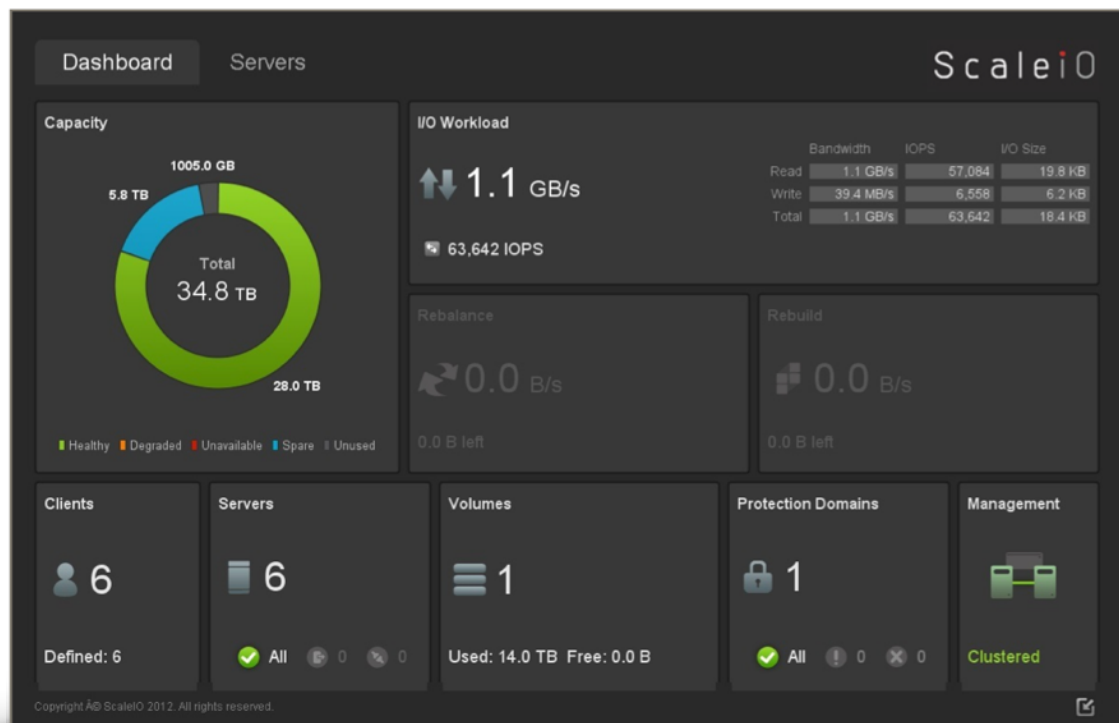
Dashboard Servers

ScaleIO

Capacity

1005.0 GB

5.8 TB

Total
34.8 TB

28.0 TB

Healthy Degraded Unavailable Spare Unused

I/O Workload

1.1 GB/s

63,642 IOPS

| | Bandwidth | IOPS | I/O Size |
|---|---|---|---|
| Read | 1.1 GB/s | 57,084 | 19.8 KB |
| Write | 39.4 MB/s | 6,558 | 6.2 KB |
| Total | 1.1 GB/s | 63,642 | 18.4 KB |

Rebalance

0.0 B/s

0.0 B left

Rebuild

0.0 B/s

0.0 B left

Clients

6

Defined: 6

Servers

6

All 0 0

Volumes

1

Used: 14.0 TB Free: 0.0 B

Protection Domains

1

All 0 0

Management

Clustered

Copyright Â© ScaleIO 2012. All rights reserved.